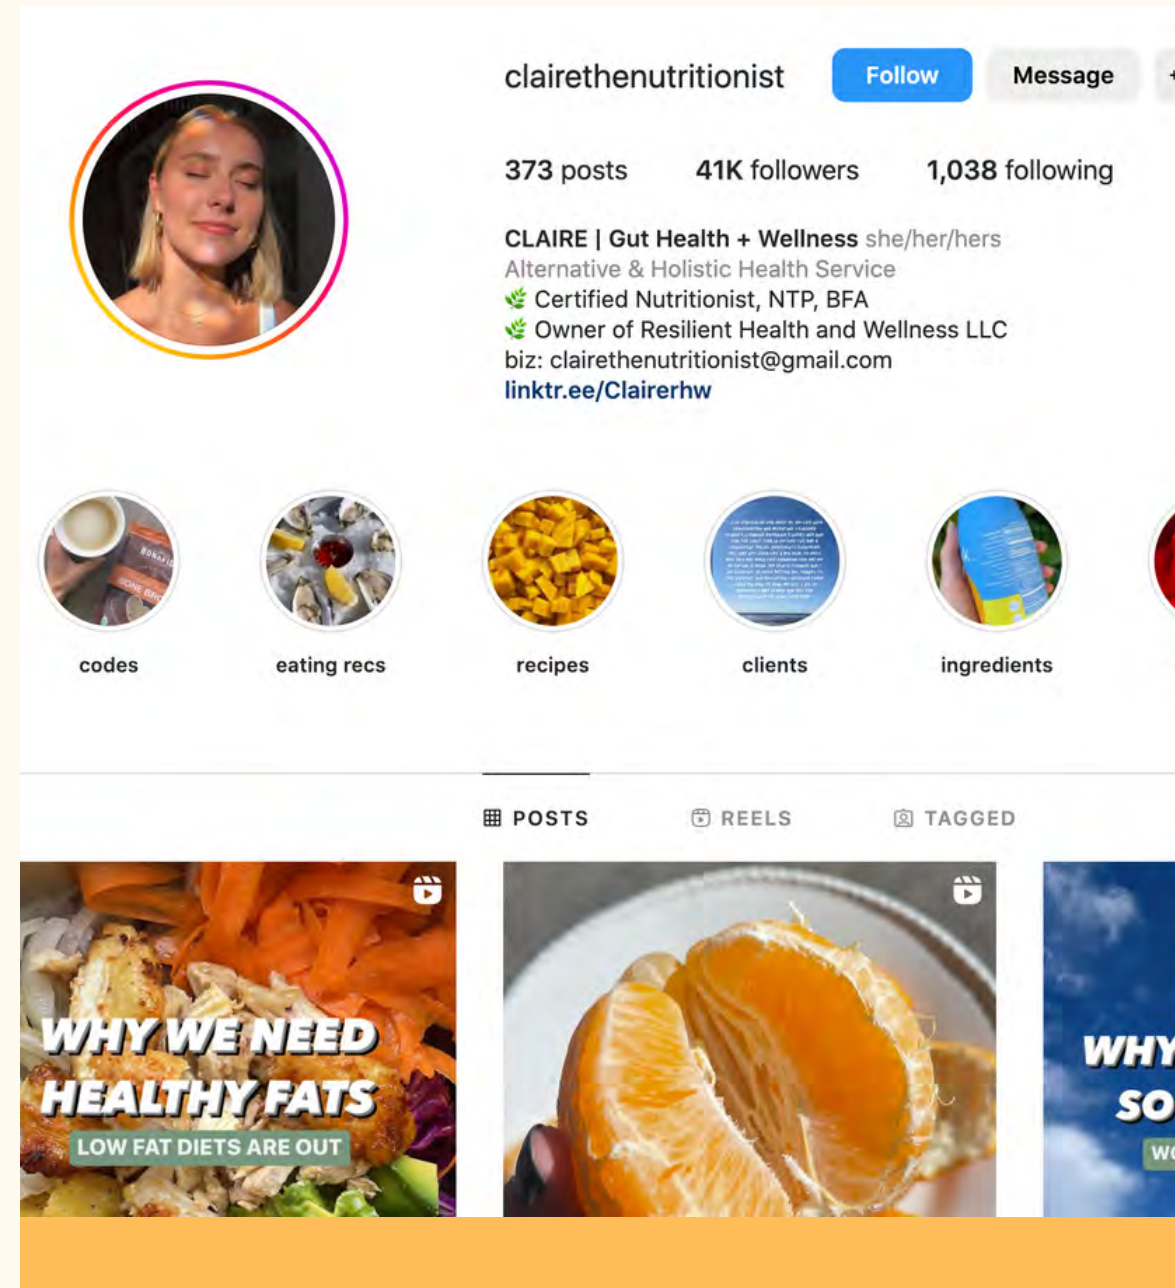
clairethenutritionist Follow Message

373 posts 41K followers 1,038 following

CLAIRE | Gut Health + Wellness she/her/hers
Alternative & Holistic Health Service
🌿 Certified Nutritionist, NTP, BFA
🌿 Owner of Resilient Health and Wellness LLC
biz: clairethenutritionist@gmail.com
linktr.ee/Clairerhw

codes eating recs recipes clients ingredients

POSTS REELS TAGGED

WHY WE NEED HEALTHY FATS
LOW FAT DIETS ARE OUT

WHY
SO
W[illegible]